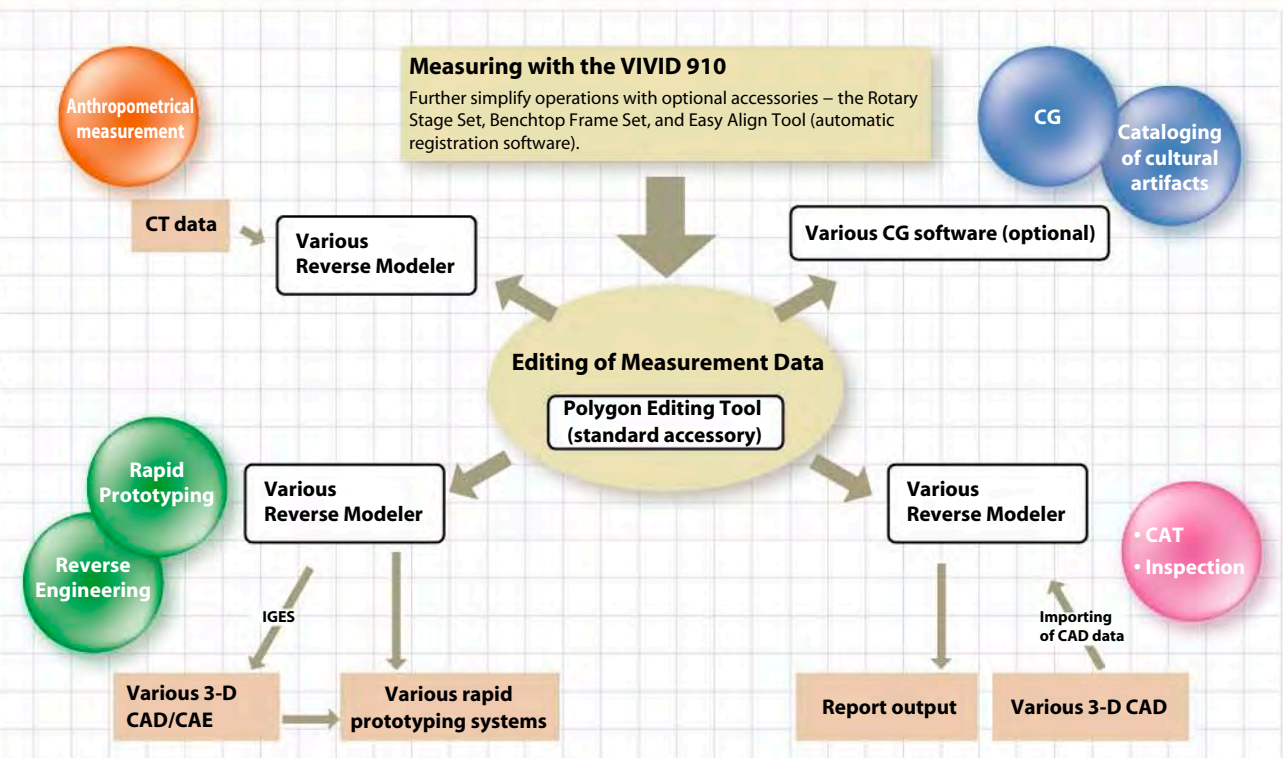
Measuring with the VIVID 910
Further simplify operations with optional accessories – the Rotary Stage Set, Benchtop Frame Set, and Easy Align Tool (automatic registration software).

Anthropometrical measurement

CG

Cataloging of cultural artifacts

CT data

Various Reverse Modeler

Various CG software (optional)

Editing of Measurement Data

Polygon Editing Tool (standard accessory)

Rapid Prototyping

Reverse Engineering

Various Reverse Modeler

Various Reverse Modeler

• CAT
• Inspection

IGES

Importing of CAD data

Various 3-D CAD/CAE

Various rapid prototyping systems

Report output

Various 3-D CAD